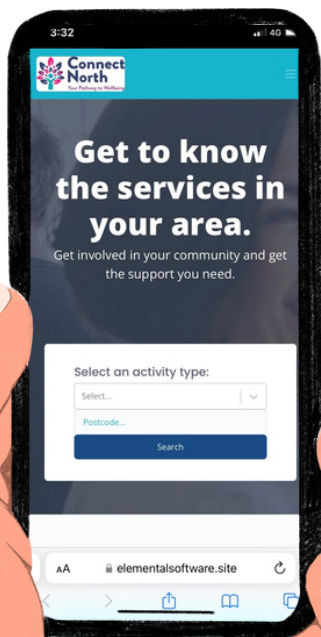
3:32
4G

Connect North
Your Pathway to Wellbeing

Get to know the services in your area.

Get involved in your community and get the support you need.

Select an activity type:

Select...

Postcode...

Search

AA
elementalsoftware.site